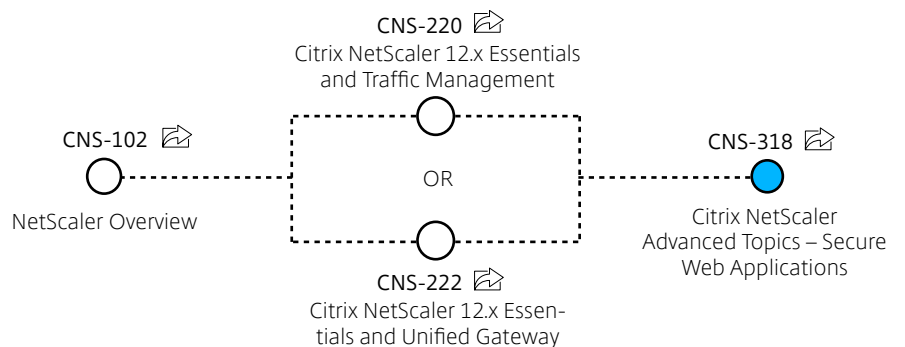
CNS-220

Citrix NetScaler 12.x Essentials and Traffic Management

CNS-102

NetScaler Overview

OR

CNS-318

Citrix NetScaler Advanced Topics – Secure Web Applications

CNS-222

Citrix NetScaler 12.x Essentials and Unified Gateway